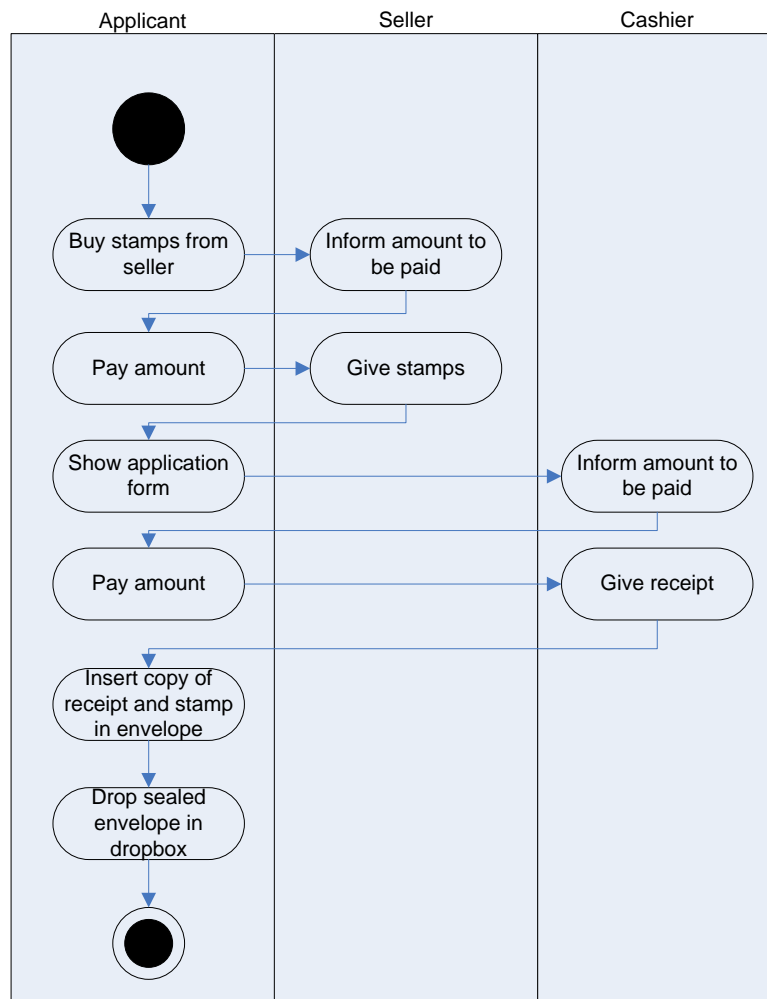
Applicant

Seller

Cashier

Buy stamps from seller

Inform amount to be paid

Pay amount

Give stamps

Show application form

Inform amount to be paid

Pay amount

Give receipt

Insert copy of receipt and stamp in envelope

Drop sealed envelope in dropbox